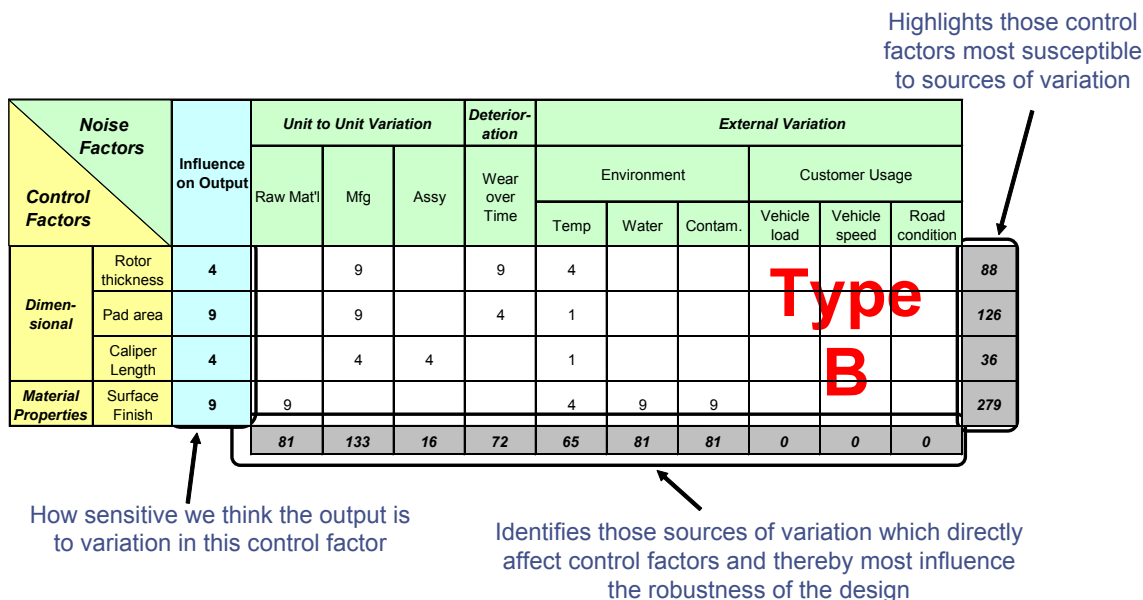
Highlights those control factors most susceptible to sources of variation

| Noise Factors / Control Factors | | Influence on Output | Unit to Unit Variation: Raw Mat'l | Unit to Unit Variation: Mfg | Unit to Unit Variation: Assy | Deterioration: Wear over Time | External Variation: Environment: Temp | Environment: Water | Environment: Contam. | Customer Usage: Vehicle load | Customer Usage: Vehicle speed | Customer Usage: Road condition | |
|---|---|---|---|---|---|---|---|---|---|---|---|---|---|
| Dimensional | Rotor thickness | 4 | | 9 | | 9 | 4 | | | | | | 88 |
| Dimensional | Pad area | 9 | | 9 | | 4 | 1 | | | | | | 126 |
| Dimensional | Caliper Length | 4 | | 4 | 4 | | 1 | | | | | | 36 |
| Material Properties | Surface Finish | 9 | 9 | | | | 4 | 9 | 9 | | | | 279 |
| | | | 81 | 133 | 16 | 72 | 65 | 81 | 81 | 0 | 0 | 0 | |

Type B

How sensitive we think the output is to variation in this control factor

Identifies those sources of variation which directly affect control factors and thereby most influence the robustness of the design